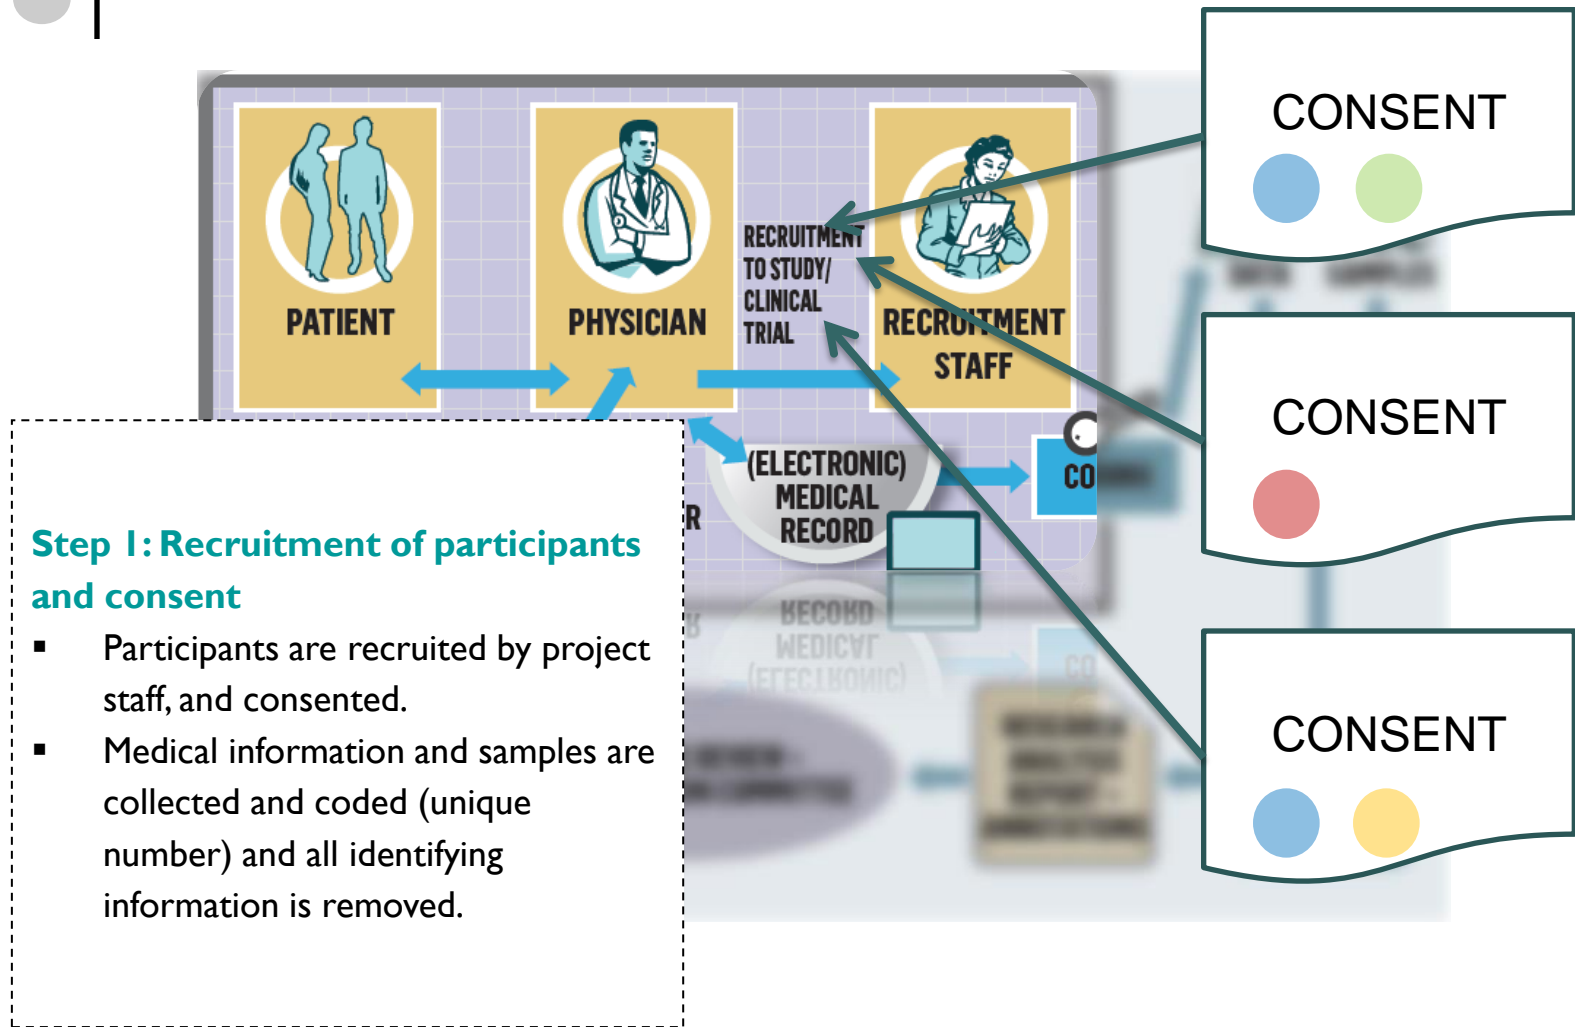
PATIENT

PHYSICIAN

RECRUITMENT TO STUDY/ CLINICAL TRIAL

RECRUITMENT STAFF

(ELECTRONIC) MEDICAL RECORD

CO

R

CONSENT

CONSENT

CONSENT

Step 1: Recruitment of participants and consent

▪ Participants are recruited by project staff, and consented.

▪ Medical information and samples are collected and coded (unique number) and all identifying information is removed.